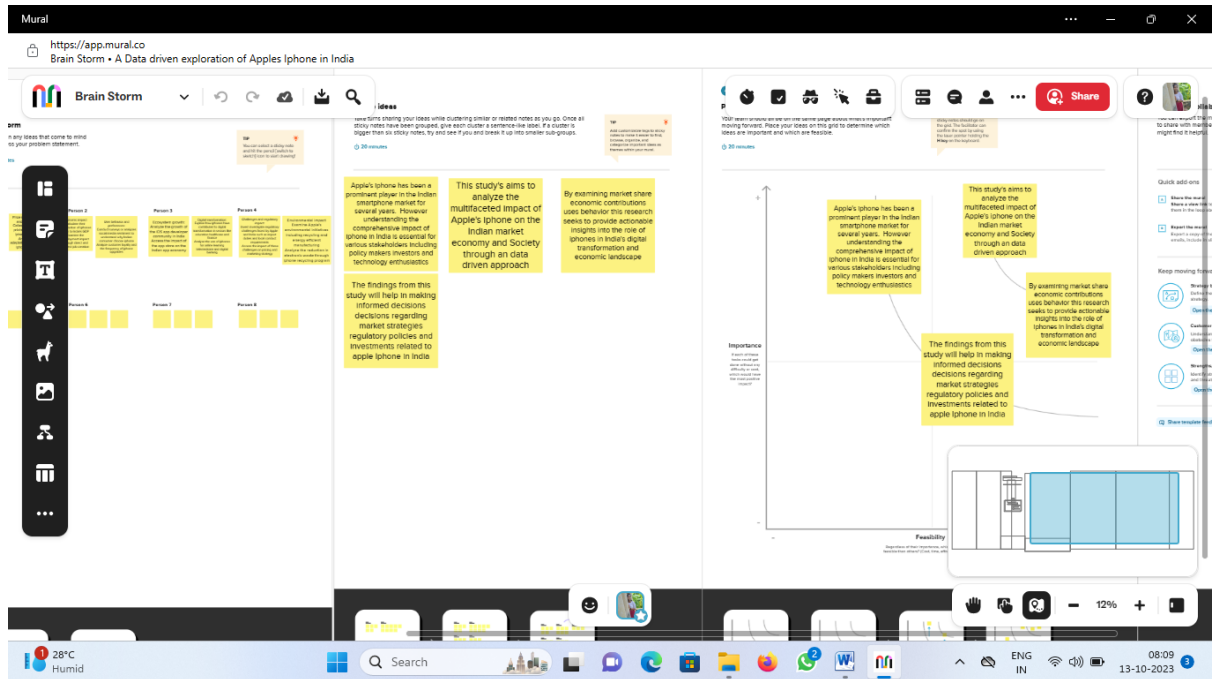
Mural

https://app.mural.co
Brain Storm • A Data driven exploration of Apples Iphone in India

Brain Storm

Share

orm

Person 2
Person 3
Person 4
Person 6
Person 7
Person 8

ideas

30 minutes

Apple's Iphone has been a prominent player in the Indian smartphone market for several years. However understanding the comprehensive impact of Iphone in India is essential for various stakeholders including policy makers investors and technology enthusiastics

This study's aims to analyze the multifaceted impact of Apple's Iphone on the Indian market economy and Society through an data driven approach

By examining market share economic contributions uses behavior this research seeks to provide actionable insights into the role of Iphones in India's digital transformation and economic landscape

The findings from this study will help in making informed decisions regarding market strategies regulatory policies and investments related to apple Iphone in India

30 minutes

Importance

Feasibility

Apple's Iphone has been a prominent player in the Indian smartphone market for several years. However understanding the comprehensive impact of Iphone in India is essential for various stakeholders including policy makers investors and technology enthusiastics

This study's aims to analyze the multifaceted impact of Apple's Iphone on the Indian market economy and Society through an data driven approach

By examining market share economic contributions uses behavior this research seeks to provide actionable insights into the role of Iphones in India's digital transformation and economic landscape

The findings from this study will help in making informed decisions regarding market strategies regulatory policies and investments related to apple Iphone in India

Quick add-ons

Keep moving forward

12%

28°C
Humid

Search

ENG
IN

08:09
13-10-2023